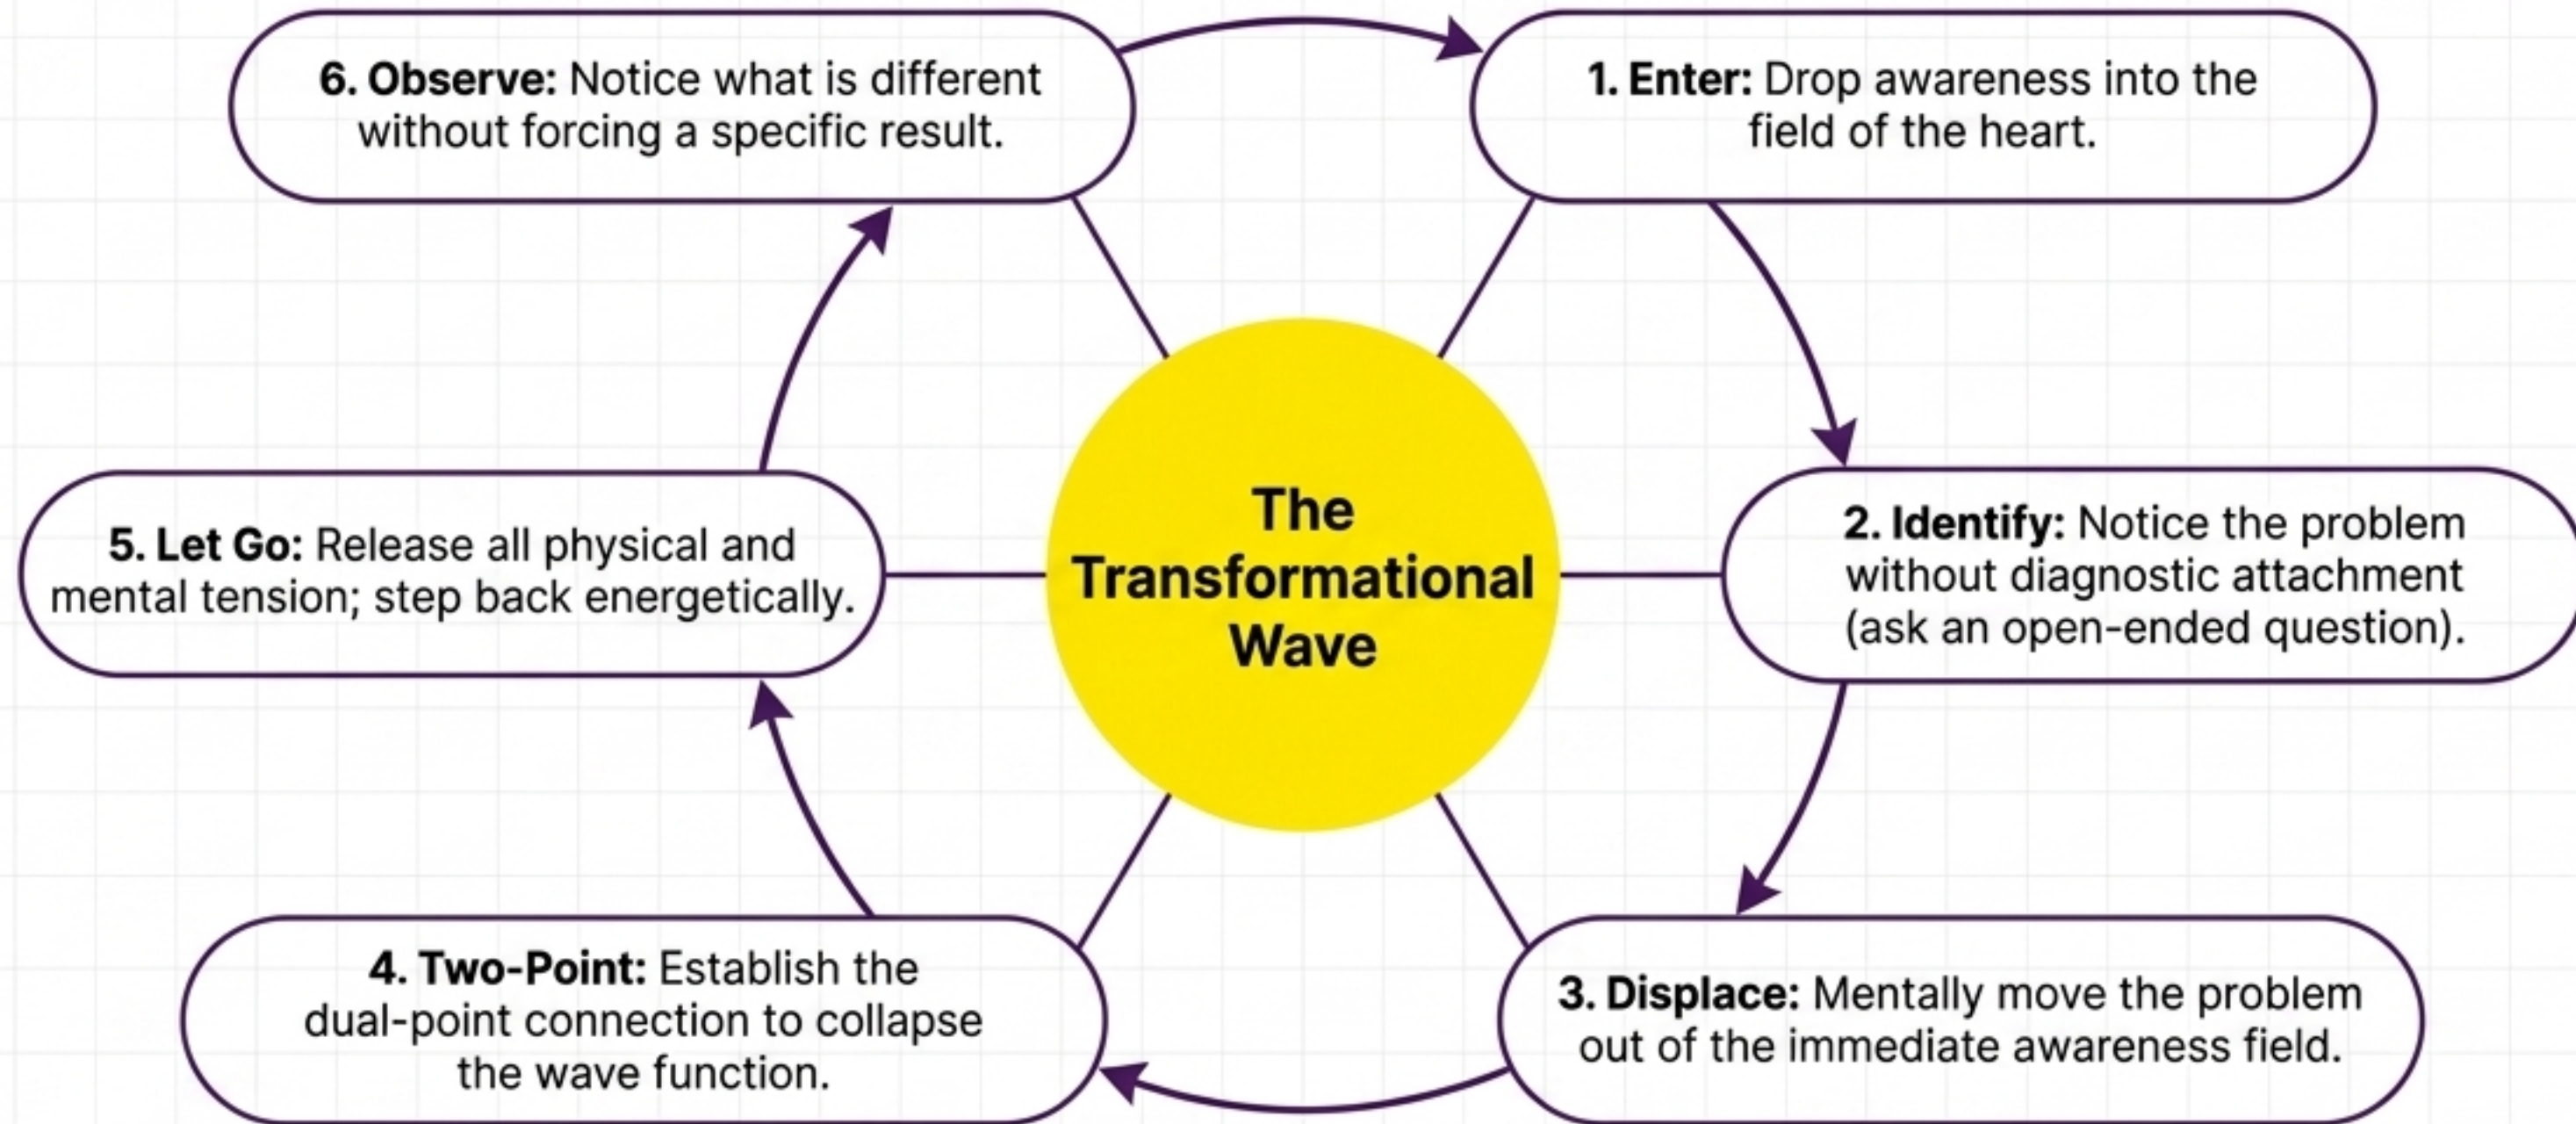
The Transformational Wave

1. Enter: Drop awareness into the field of the heart.

2. Identify: Notice the problem without diagnostic attachment (ask an open-ended question).

3. Displace: Mentally move the problem out of the immediate awareness field.

4. Two-Point: Establish the dual-point connection to collapse the wave function.

5. Let Go: Release all physical and mental tension; step back energetically.

6. Observe: Notice what is different without forcing a specific result.